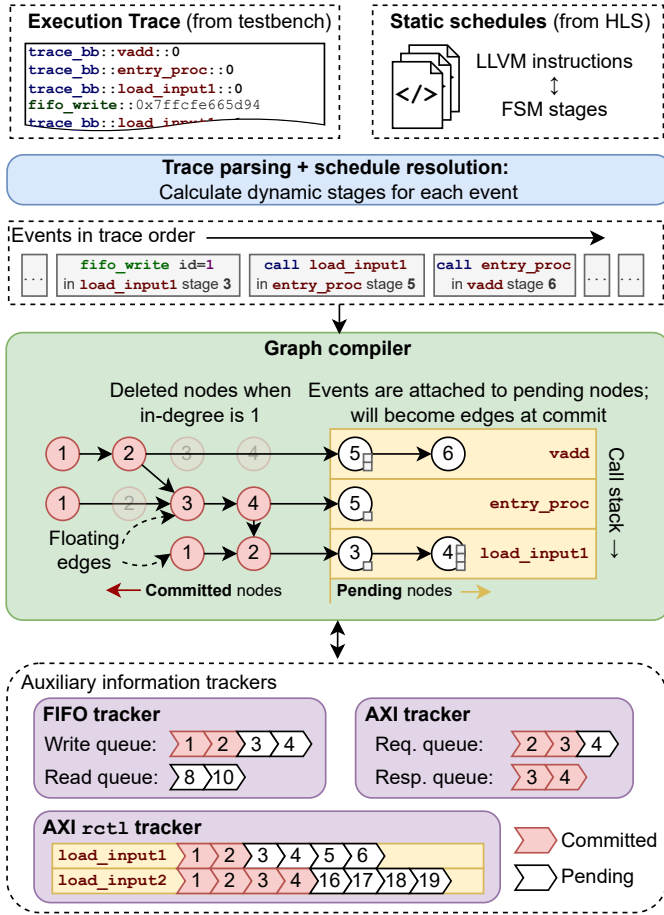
Execution Trace (from testbench)
trace_bb::vadd::0
trace_bb::entry_proc::0
trace_bb::load_input1::0
fifo_write::0x7ffcfe665d94
trace_bb::load_input1 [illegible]

Static schedules (from HLS)
LLVM instructions
↕
FSM stages

Trace parsing + schedule resolution:
Calculate dynamic stages for each event

Events in trace order

...
fifo_write id=1 in load_input1 stage 3
call load_input1 in entry_proc stage 5
call entry_proc in vadd stage 6
...
...

Graph compiler

Deleted nodes when in-degree is 1

Events are attached to pending nodes; will become edges at commit

1 2 3 4 5 6 vadd
1 2 3 4 5 entry_proc
1 2 3 4 load_input1

Call stack ↓

Floating edges

Committed nodes

Pending nodes

Auxiliary information trackers

FIFO tracker
Write queue: 1 2 3 4
Read queue: 8 10

AXI tracker
Req. queue: 2 3 4
Resp. queue: 3 4

AXI rctl tracker
load_input1 1 2 3 4 5 6
load_input2 1 2 3 4 16 17 18 19

Committed
Pending